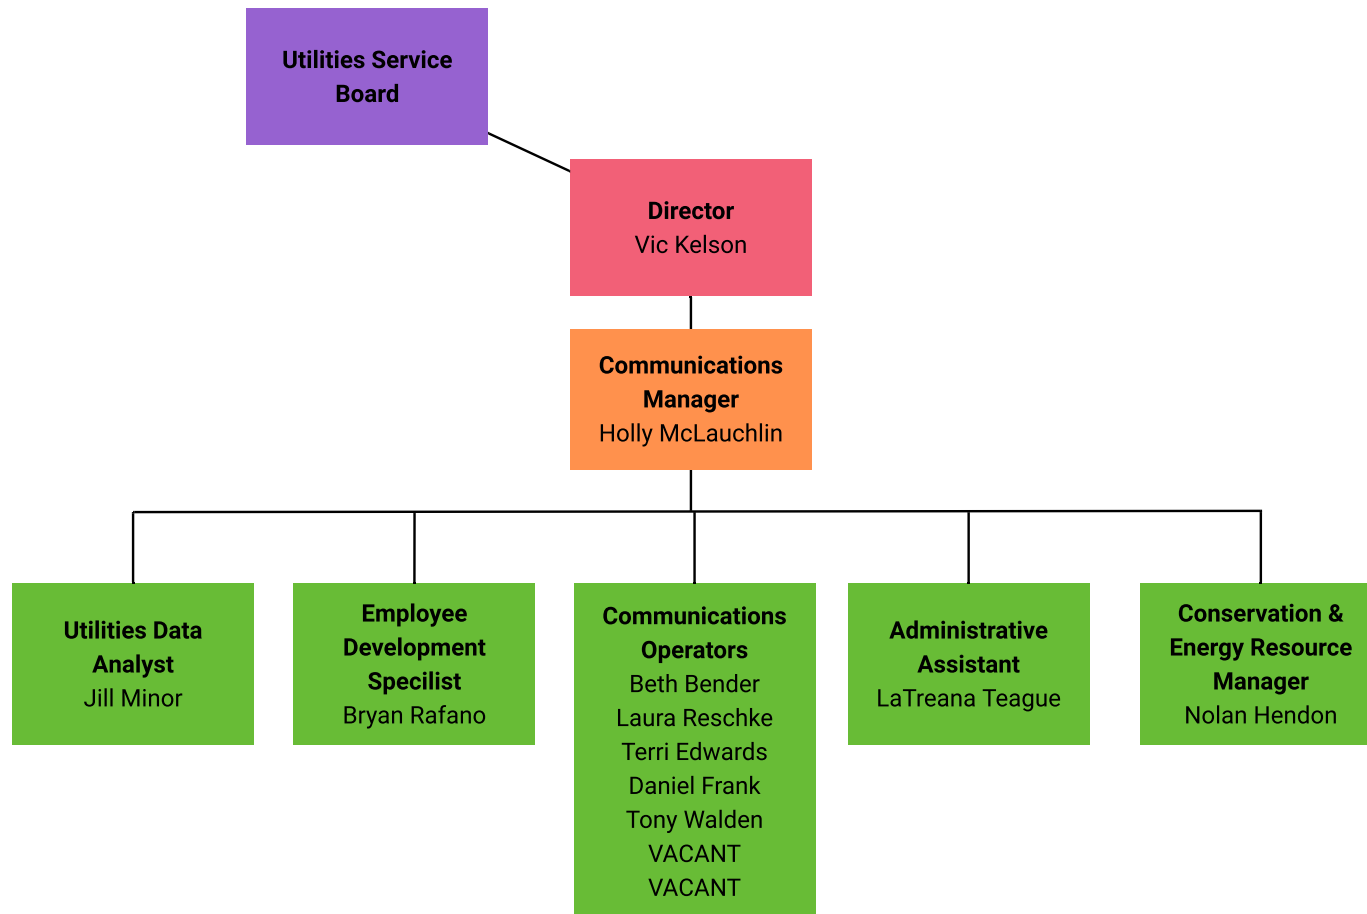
Utilities Service Board

Director
Vic Kelson

Communications Manager
Holly McLauchlin

Utilities Data Analyst
Jill Minor

Employee Development Specilist
Bryan Rafano

Communications Operators
Beth Bender
Laura Reschke
Terri Edwards
Daniel Frank
Tony Walden
VACANT
VACANT

Administrative Assistant
LaTreana Teague

Conservation & Energy Resource Manager
Nolan Hendon